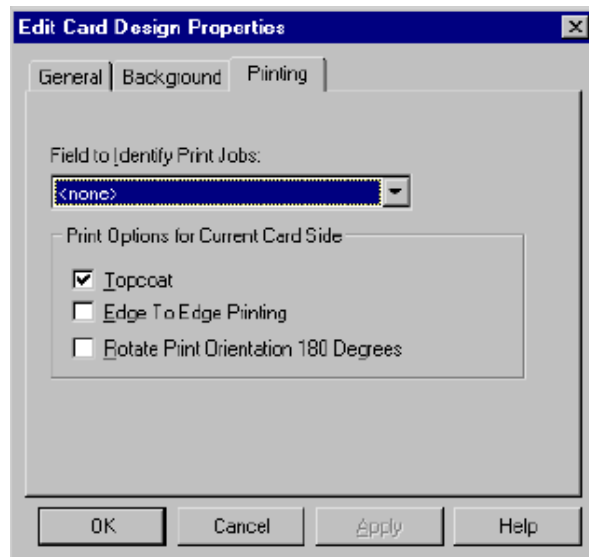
Edit Card Design Properties

General | Background | Printing

Field to Identify Print Jobs:

<none>

Print Options for Current Card Side

Topcoat

Edge To Edge Printing

Rotate Print Orientation 180 Degrees

OK | Cancel | Apply | Help